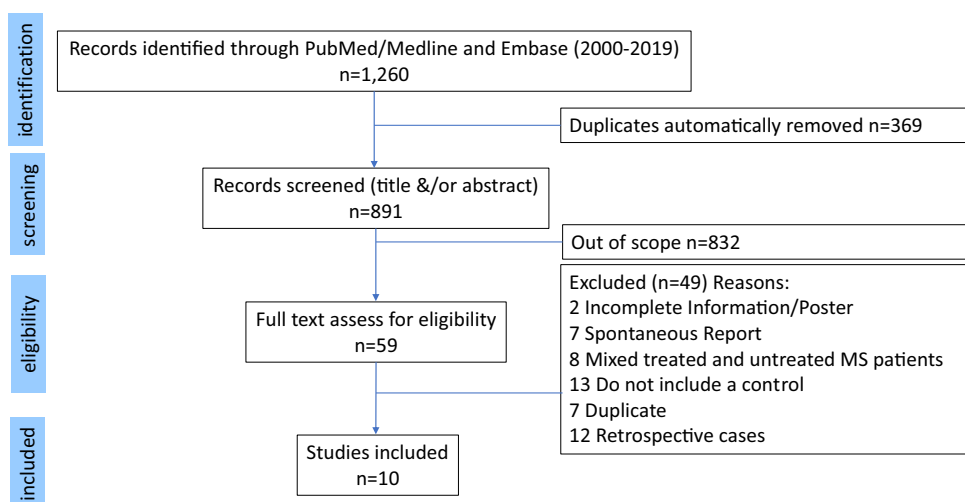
identification

Records identified through PubMed/Medline and Embase (2000-2019)
n=1,260

Duplicates automatically removed n=369

screening

Records screened (title &/or abstract)
n=891

Out of scope n=832

eligibility

Full text assess for eligibility
n=59

Excluded (n=49) Reasons:
2 Incomplete Information/Poster
7 Spontaneous Report
8 Mixed treated and untreated MS patients
13 Do not include a control
7 Duplicate
12 Retrospective cases

included

Studies included
n=10